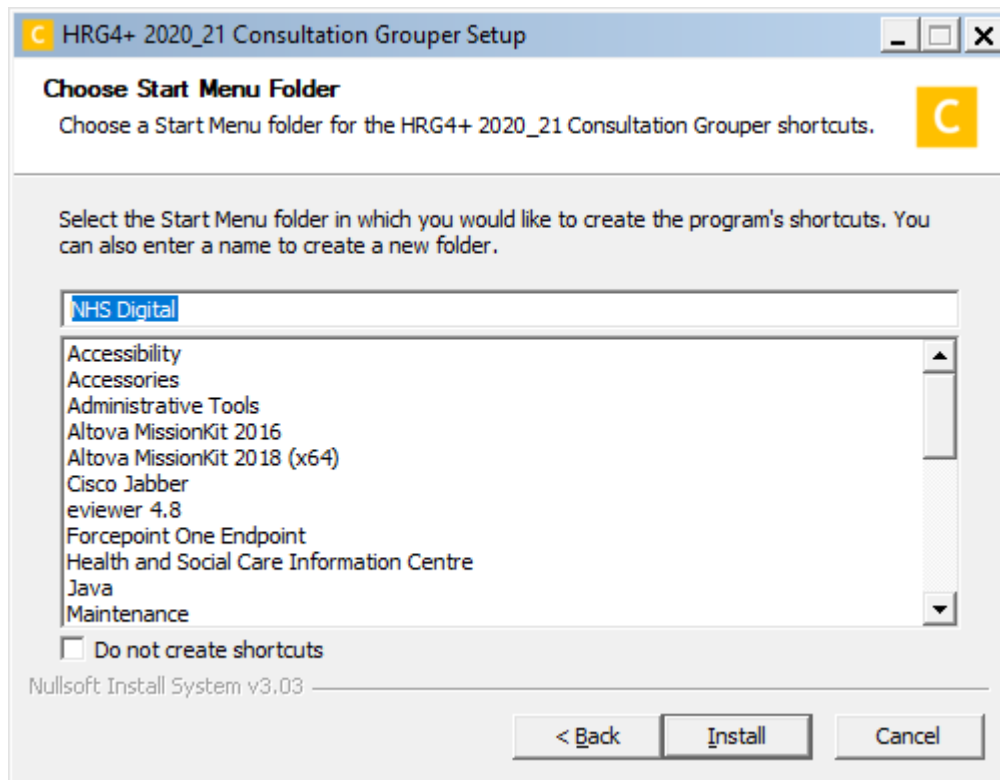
C HRG4+ 2020_21 Consultation Grouper Setup

Choose Start Menu Folder
Choose a Start Menu folder for the HRG4+ 2020_21 Consultation Grouper shortcuts.

C

Select the Start Menu folder in which you would like to create the program's shortcuts. You can also enter a name to create a new folder.

NHS Digital

Accessibility
Accessories
Administrative Tools
Altova MissionKit 2016
Altova MissionKit 2018 (x64)
Cisco Jabber
eviewer 4.8
Forcepoint One Endpoint
Health and Social Care Information Centre
Java
Maintenance

Do not create shortcuts

Nullsoft Install System v3.03

< Back
Install
Cancel